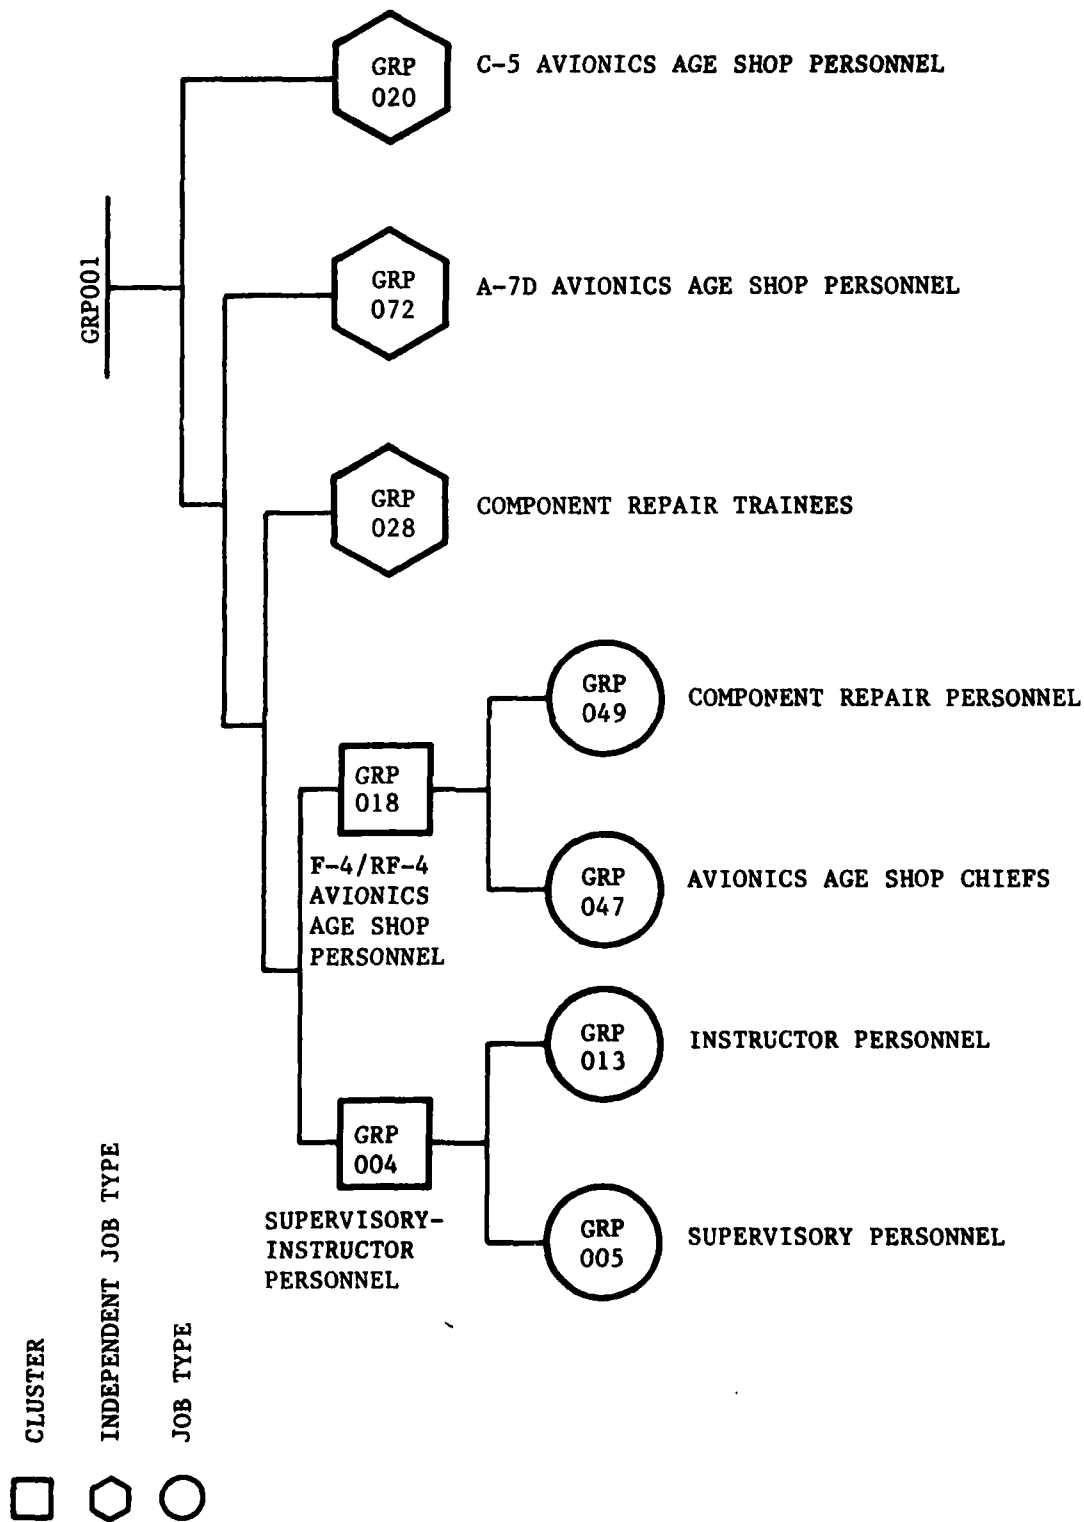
GRP001

GRP 020 C-5 AVIONICS AGE SHOP PERSONNEL

GRP 072 A-7D AVIONICS AGE SHOP PERSONNEL

GRP 028 COMPONENT REPAIR TRAINEES

GRP 018 F-4/RF-4 AVIONICS AGE SHOP PERSONNEL

GRP 049 COMPONENT REPAIR PERSONNEL

GRP 047 AVIONICS AGE SHOP CHIEFS

GRP 004 SUPERVISORY-INSTRUCTOR PERSONNEL

GRP 013 INSTRUCTOR PERSONNEL

GRP 005 SUPERVISORY PERSONNEL

CLUSTER
INDEPENDENT JOB TYPE
JOB TYPE